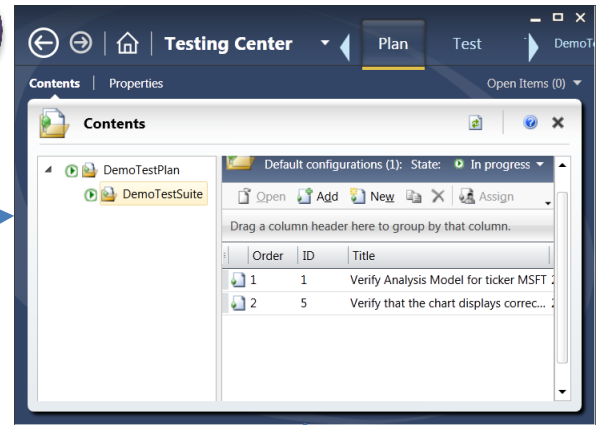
Testing Center

Plan

Test

DemoT

Contents | Properties

Open Items (0)

Contents

DemoTestPlan

DemoTestSuite

Default configurations (1): State: In progress

Open Add New Assign

Drag a column header here to group by that column.

| Order | ID | Title |
|---|---|---|
| 1 | 1 | Verify Analysis Model for ticker MSFT |
| 2 | 5 | Verify that the chart displays correc |